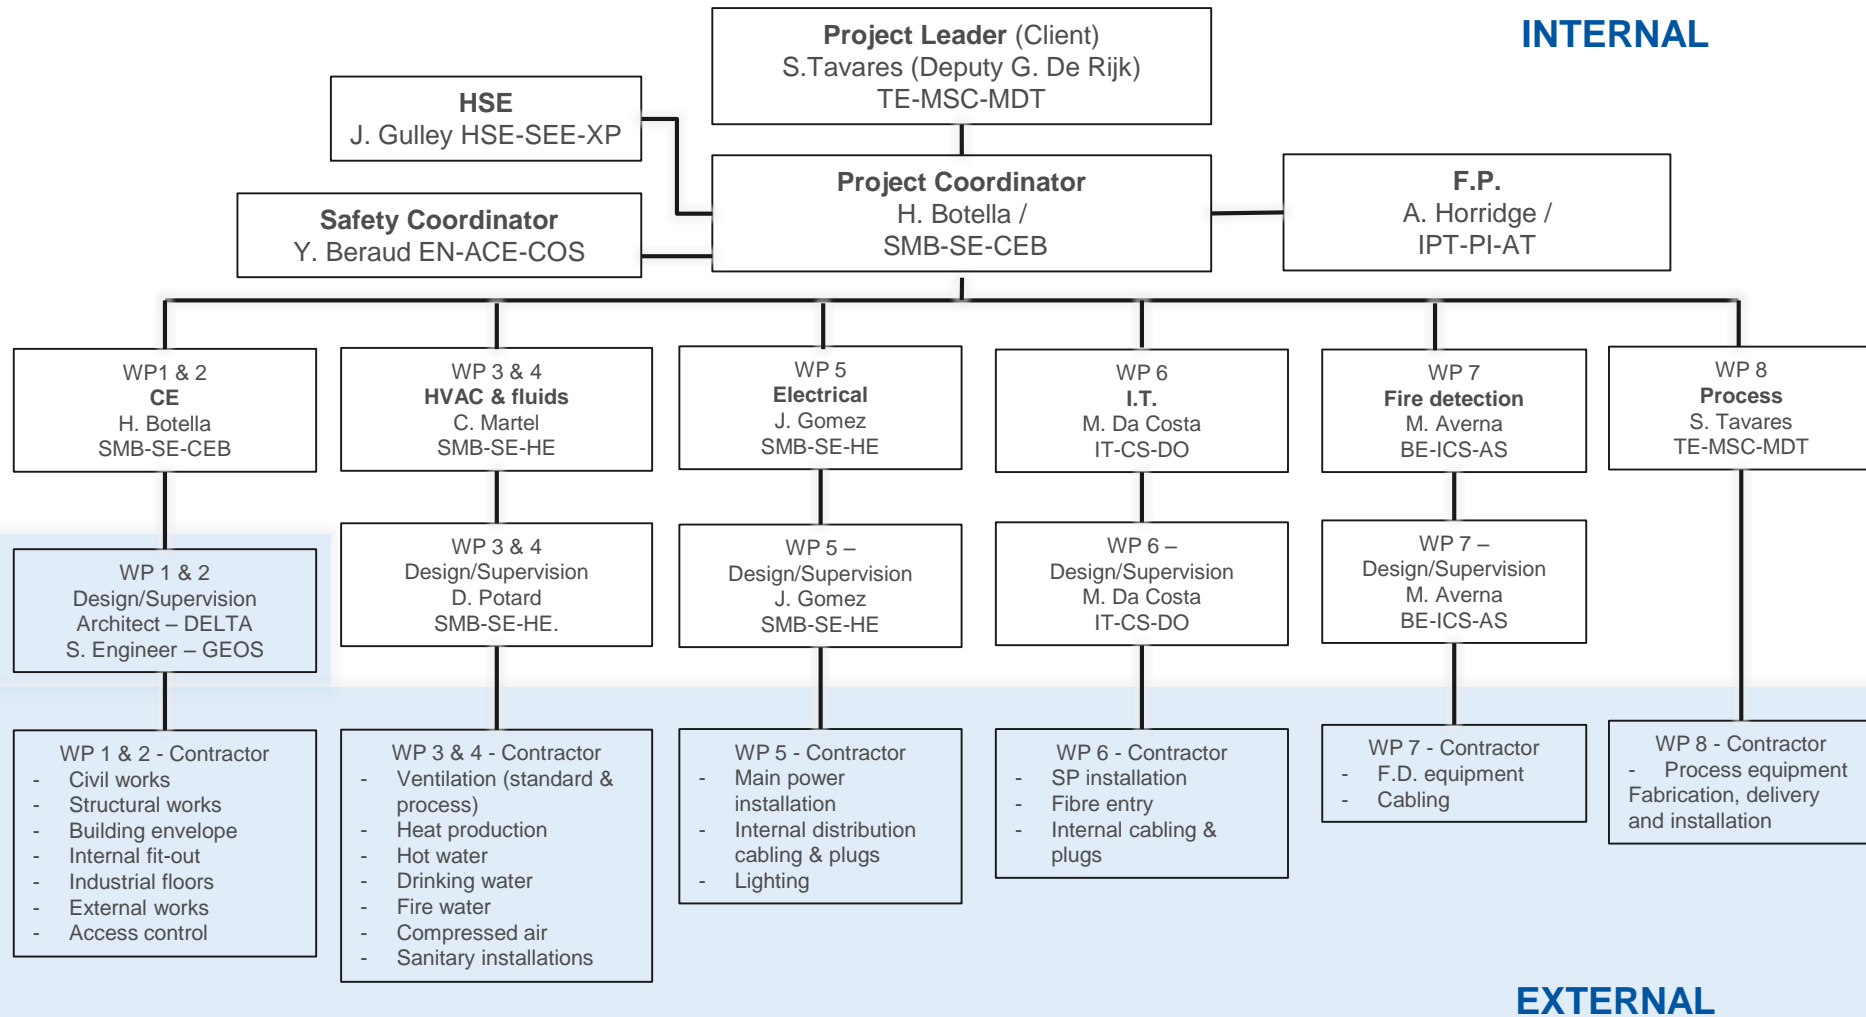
INTERNAL

Project Leader (Client)
S.Tavares (Deputy G. De Rijk)
TE-MSC-MDT

HSE
J. Gulley HSE-SEE-XP

Safety Coordinator
Y. Beraud EN-ACE-COS

Project Coordinator
H. Botella /
SMB-SE-CEB

F.P.
A. Horridge /
IPT-PI-AT

WP1 & 2
CE
H. Botella
SMB-SE-CEB

WP 3 & 4
HVAC & fluids
C. Martel
SMB-SE-HE

WP 5
Electrical
J. Gomez
SMB-SE-HE

WP 6
I.T.
M. Da Costa
IT-CS-DO

WP 7
Fire detection
M. Averna
BE-ICS-AS

WP 8
Process
S. Tavares
TE-MSC-MDT

WP 1 & 2
Design/Supervision
Architect – DELTA
S. Engineer – GEOS

WP 3 & 4
Design/Supervision
D. Potard
SMB-SE-HE.

WP 5 –
Design/Supervision
J. Gomez
SMB-SE-HE

WP 6 –
Design/Supervision
M. Da Costa
IT-CS-DO

WP 7 –
Design/Supervision
M. Averna
BE-ICS-AS

WP 1 & 2 - Contractor
- Civil works
- Structural works
- Building envelope
- Internal fit-out
- Industrial floors
- External works
- Access control

WP 3 & 4 - Contractor
- Ventilation (standard & process)
- Heat production
- Hot water
- Drinking water
- Fire water
- Compressed air
- Sanitary installations

WP 5 - Contractor
- Main power installation
- Internal distribution cabling & plugs
- Lighting

WP 6 - Contractor
- SP installation
- Fibre entry
- Internal cabling & plugs

WP 7 - Contractor
- F.D. equipment
- Cabling

WP 8 - Contractor
- Process equipment Fabrication, delivery and installation

EXTERNAL